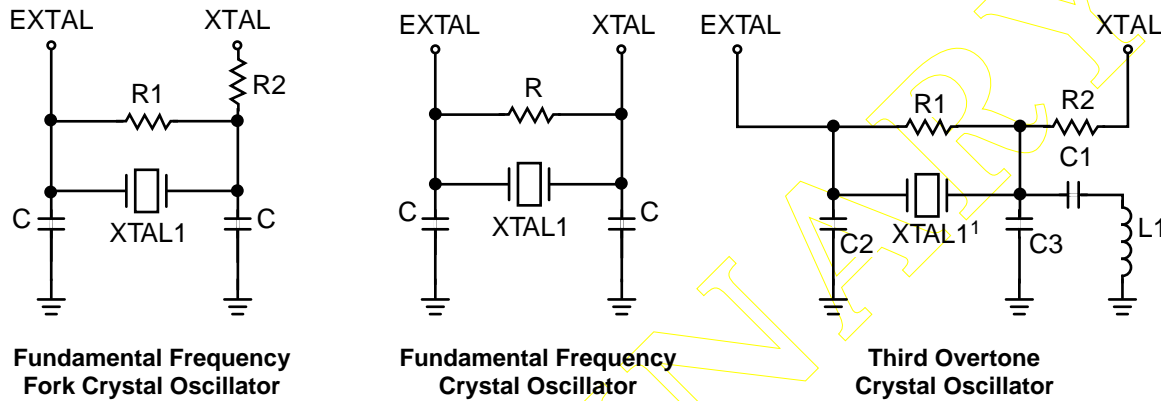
EXTAL XTAL
R1 R2
C XTAL1 C

Fundamental Frequency
Fork Crystal Oscillator

EXTAL XTAL
R
C XTAL1 C

Fundamental Frequency
Crystal Oscillator

EXTAL XTAL
R1 R2
C1
C2 XTAL1$^1$ C3 L1

Third Overtone
Crystal Oscillator